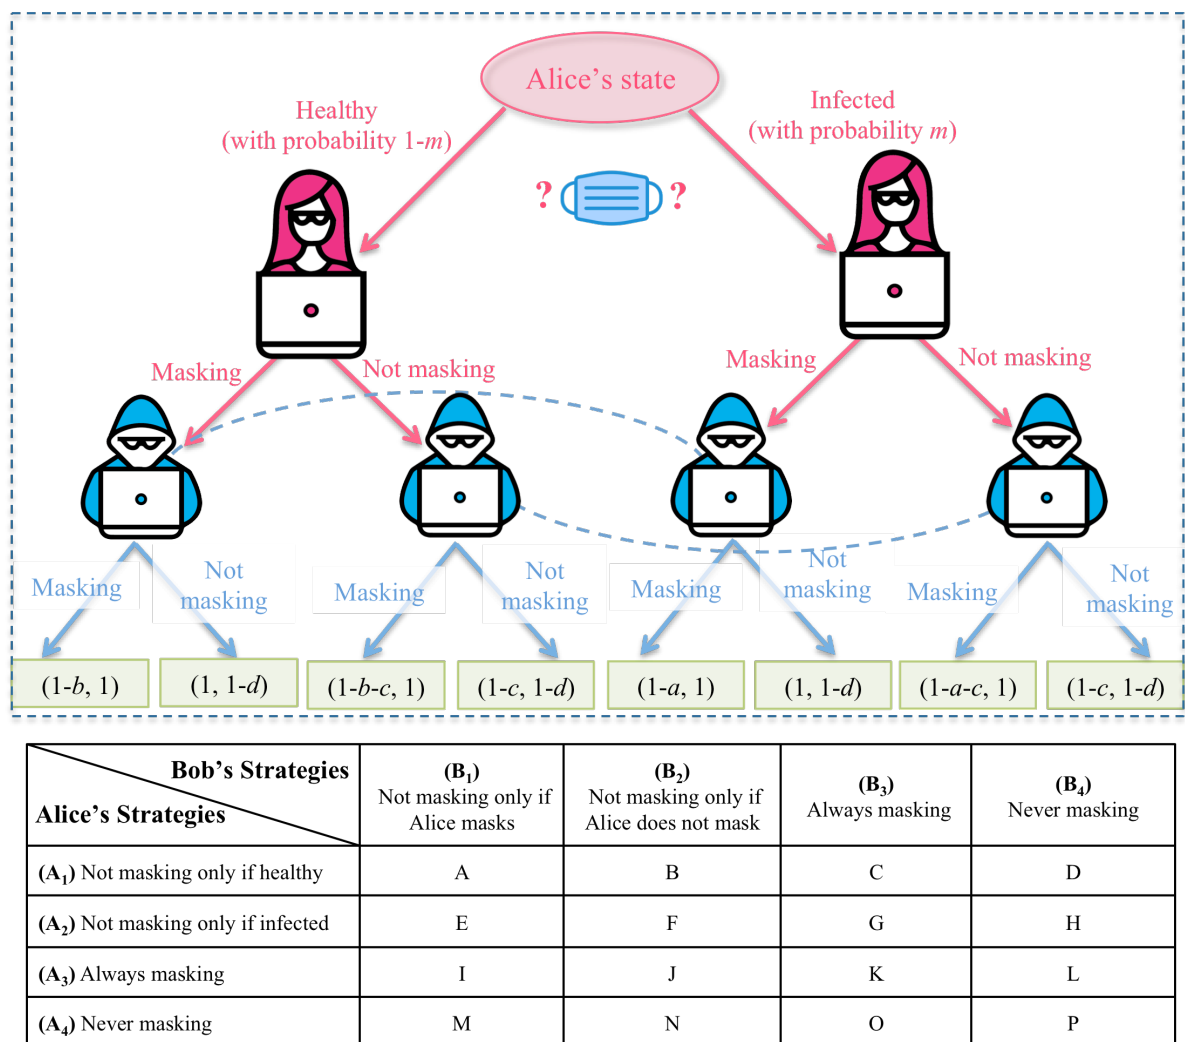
Alice's state

Healthy
(with probability 1-$m$)

Infected
(with probability $m$)

? ?

Masking
Not masking
Masking
Not masking

Masking
Not masking
Masking
Not masking
Masking
Not masking
Masking
Not masking

(1-$b$, 1)
(1, 1-$d$)
(1-$b$-$c$, 1)
(1-$c$, 1-$d$)
(1-$a$, 1)
(1, 1-$d$)
(1-$a$-$c$, 1)
(1-$c$, 1-$d$)

| Bob's Strategies / Alice's Strategies | ($B_1$) Not masking only if Alice masks | ($B_2$) Not masking only if Alice does not mask | ($B_3$) Always masking | ($B_4$) Never masking |
|---|---|---|---|---|
| ($A_1$) Not masking only if healthy | A | B | C | D |
| ($A_2$) Not masking only if infected | E | F | G | H |
| ($A_3$) Always masking | I | J | K | L |
| ($A_4$) Never masking | M | N | O | P |